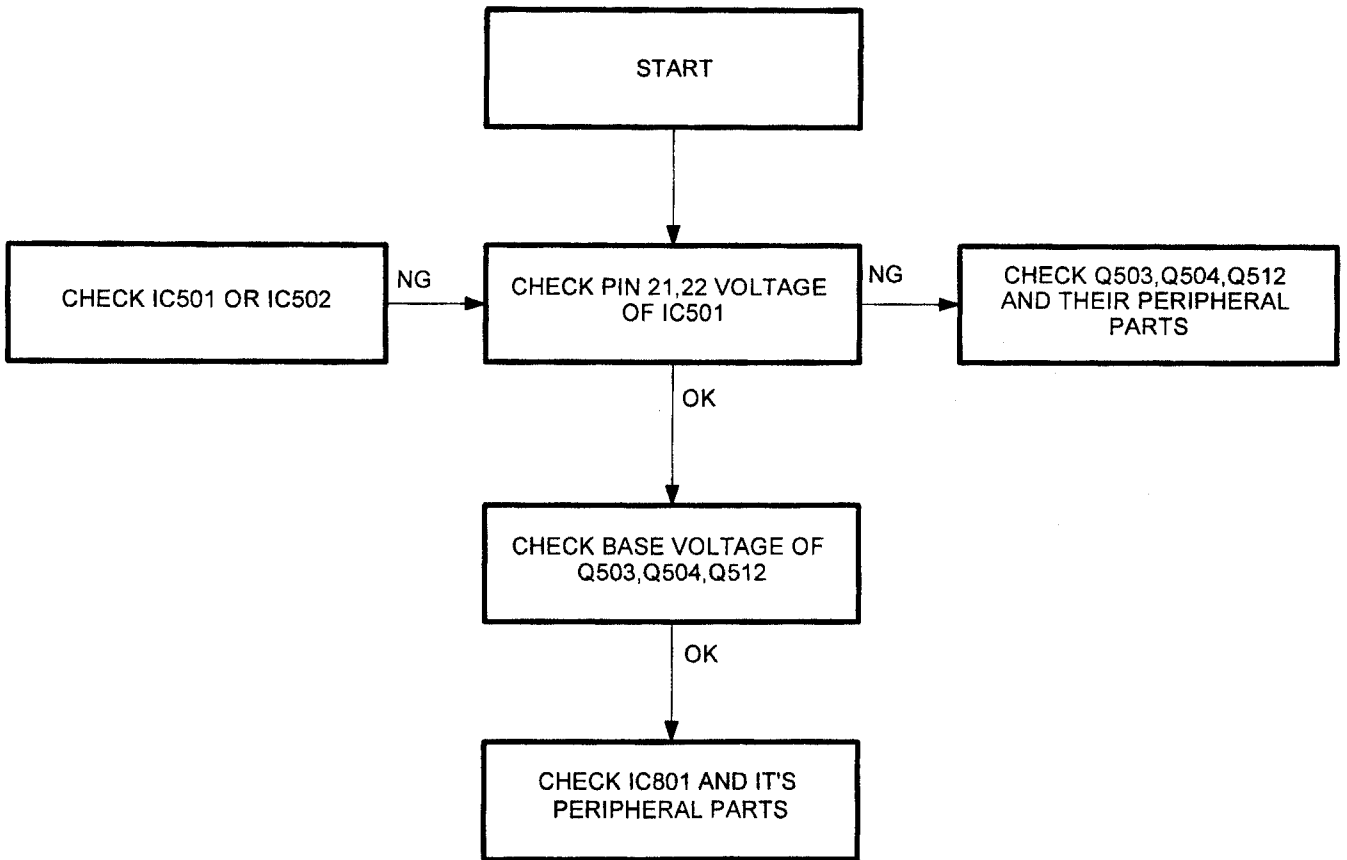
START

CHECK IC501 OR IC502

NG

CHECK PIN 21,22 VOLTAGE OF IC501

NG

CHECK Q503,Q504,Q512 AND THEIR PERIPHERAL PARTS

OK

CHECK BASE VOLTAGE OF Q503,Q504,Q512

OK

CHECK IC801 AND IT'S PERIPHERAL PARTS